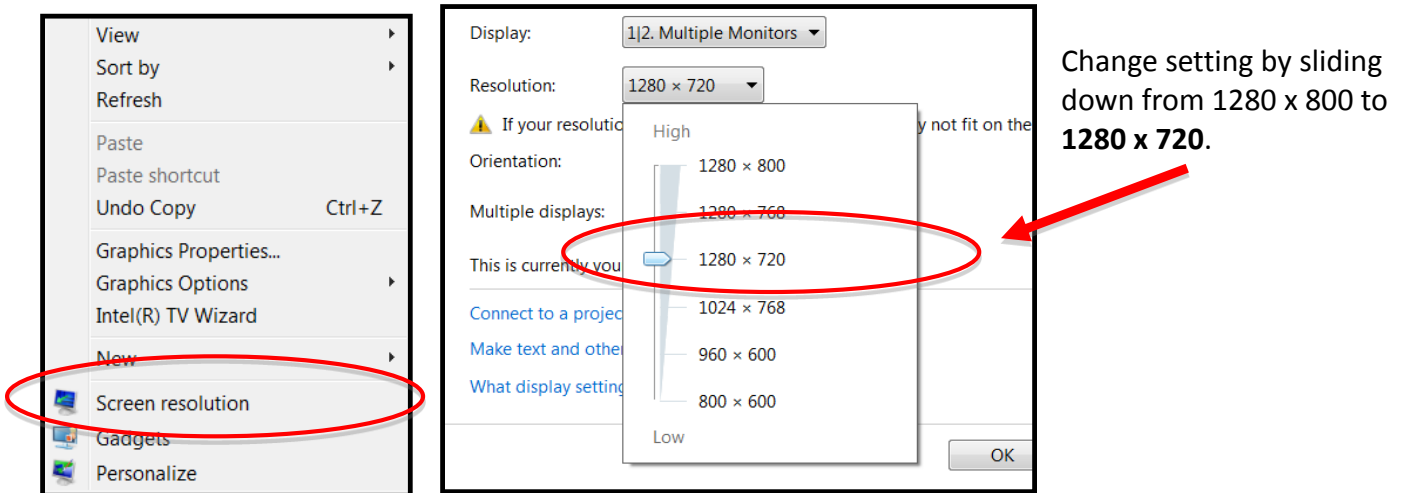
View
Sort by
Refresh
Paste
Paste shortcut
Undo Copy Ctrl+Z
Graphics Properties...
Graphics Options
Intel(R) TV Wizard
New
Screen resolution
Gadgets
Personalize

Display: 1|2. Multiple Monitors
Resolution: 1280 × 720
If your resolutio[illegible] y not fit on the
Orientation:
Multiple displays:
This is currently you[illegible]
Connect to a projec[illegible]
Make text and other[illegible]
What display setting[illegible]
High
1280 × 800
1280 × 768
1280 × 720
1024 × 768
960 × 600
800 × 600
Low
OK

Change setting by sliding down from 1280 x 800 to **1280 x 720**.